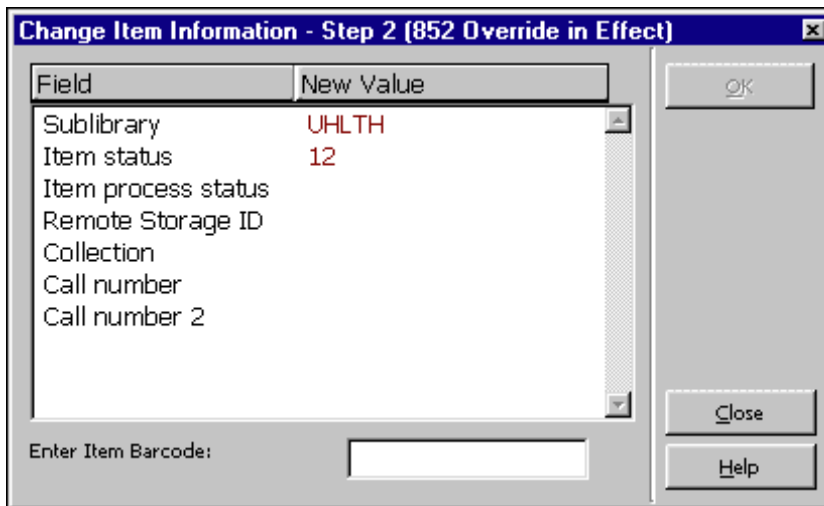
Change Item Information - Step 2 (852 Override in Effect)

| Field | New Value |
|---|---|
| Sublibrary | UHLTH |
| Item status | 12 |
| Item process status | |
| Remote Storage ID | |
| Collection | |
| Call number | |
| Call number 2 | |

Enter Item Barcode:

OK

Close

Help